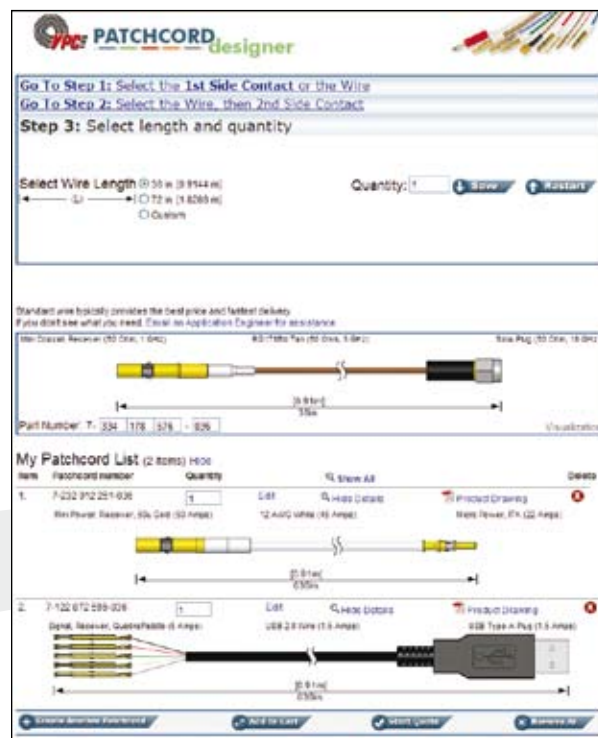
VPC PATCHCORD designer

Go To Step 1: Select the 1st Side Contact or the Wire
Go To Step 2: Select the Wire, then 2nd Side Contact
Step 3: Select length and quantity

Select Wire Length
36 in (0.9144 m)
72 in (1.8288 m)
Custom
(L)

Quantity: 1
Save
Restart

Standard wire typically provides the best price and fastest delivery.
If you don't see what you need, Email an Application Engineer for assistance.

Mini Coaxial, Receiver (50 Ohm, 1 GHz)
RG178/fluo Flex (50 Ohm, 1 GHz)
Sma Plug (50 Ohm, 18 GHz)

[0.91m]
36in

Part Number 7- 334 178 576 - 036

Visualization

My Patchcord List (2 items) Hide

| Item | Patchcord number | Quantity | | Show All | | Delete |
|---|---|---|---|---|---|---|
| 1. | 7-232 912 251-036 | 1 | Edit | Hide Details | Product Drawing | |
| | Mini Power, Receiver, 60u Gold (50 Amps) | | | 12 AWG White (45 Amps) | Matrix Power, ITA (22 Amps) | |

[0.91m]
036in

| 2. | 7-122 872 599-036 | 1 | Edit | Hide Details | Product Drawing | |
|---|---|---|---|---|---|---|
| | Signal, Receiver, QuadraPaddle (5 Amps) | | | USB 2.0 Wire (1.5 Amps) | USB Type A Plug (1.5 Amps) | |

[0.91m]
036in

Create Another Patchcord
Add to Cart
Start Quote
Remove All